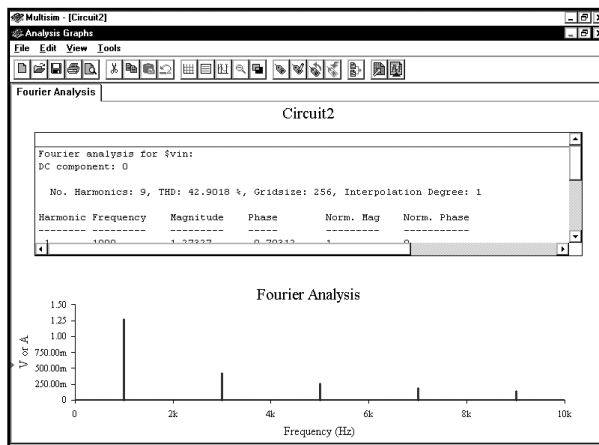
Multisim - [Circuit2]
Analysis Graphs
File Edit View Tools

Fourier Analysis

Circuit2

Fourier analysis for $vin:
DC component: 0

No. Harmonics: 9, THD: 42.9018 %, Gridsize: 256, Interpolation Degree: 1

| Harmonic | Frequency | Magnitude | Phase | Norm. Mag | Norm. Phase |
|---|---|---|---|---|---|
| -------- | --------- | --------- | ----- | --------- | ----------- |
| 1 | 1000 | 1.27327 | -0.70312 | 1 | 0 |

Fourier Analysis

1.50
1.25
1.00
750.00m
500.00m
250.00m
0
V or A

0
2k
4k
6k
8k
10k
Frequency (Hz)